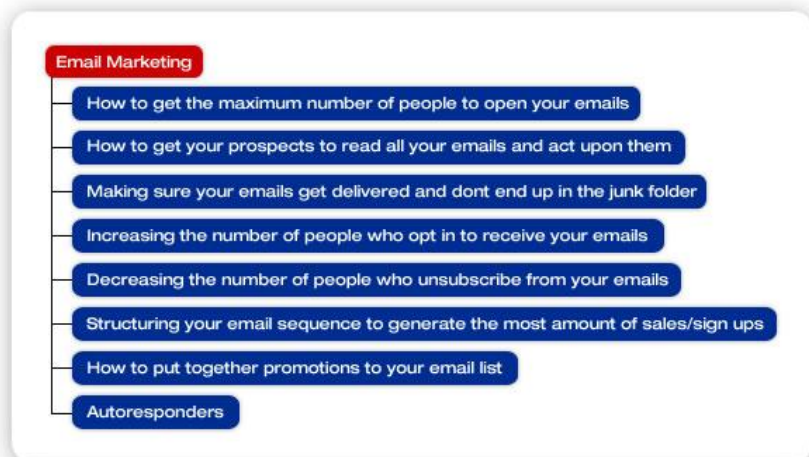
Email Marketing

How to get the maximum number of people to open your emails

How to get your prospects to read all your emails and act upon them

Making sure your emails get delivered and dont end up in the junk folder

Increasing the number of people who opt in to receive your emails

Decreasing the number of people who unsubscribe from your emails

Structuring your email sequence to generate the most amount of sales/sign ups

How to put together promotions to your email list

Autoresponders